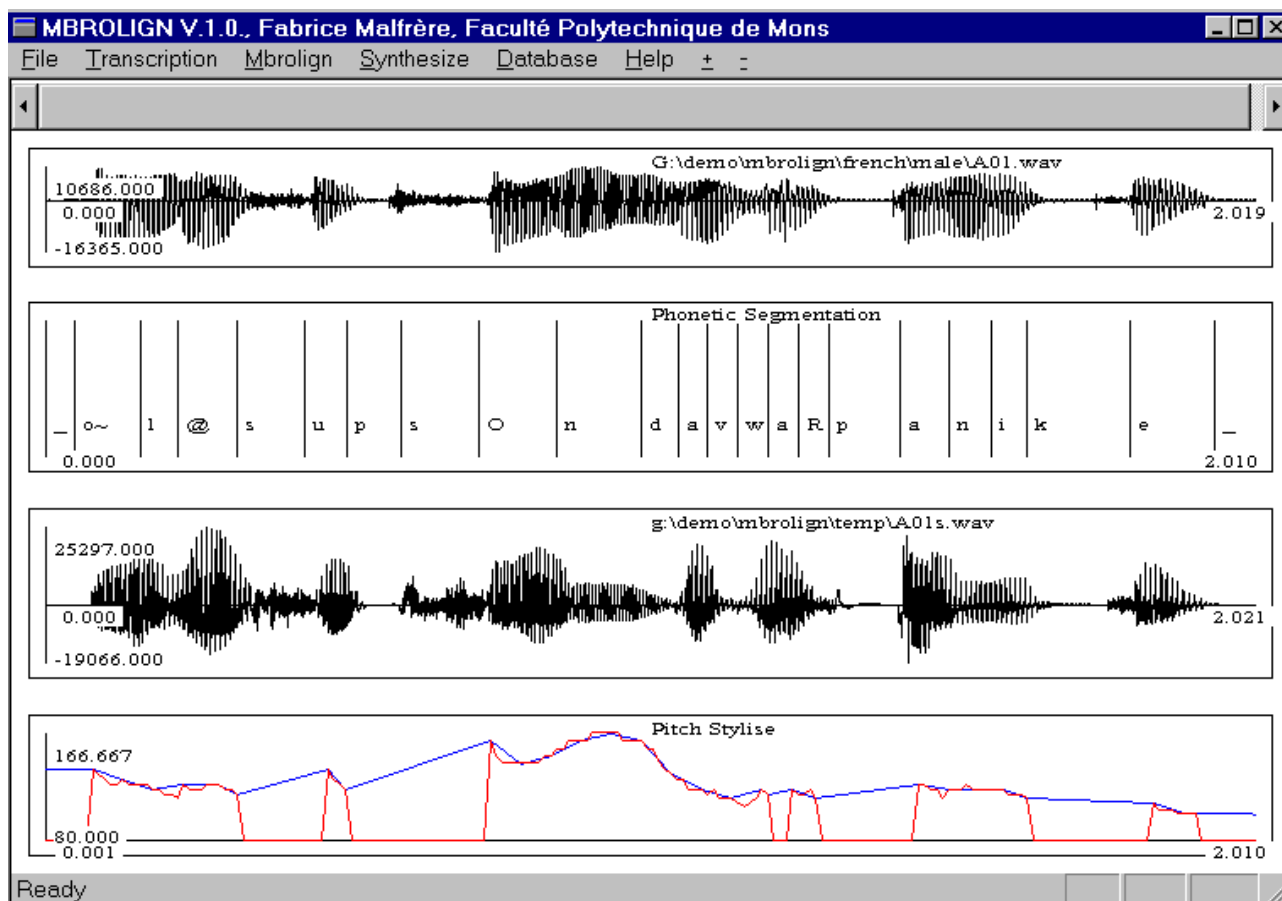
MBROLIGN V.1.0., Fabrice Malfrère, Faculté Polytechnique de Mons

File Transcription Mbrolign Synthesize Database Help + -

G:\demo\mbrolign\french\male\A01.wav
10686.000
0.000
-16365.000
2.019

Phonetic Segmentation
_ o~ l @ s u p s O n d a v w a R p a n i k e _
0.000
2.010

g:\demo\mbrolign\temp\A01s.wav
25297.000
0.000
-19066.000
2.021

Pitch Stylise
166.667
80.000
0.001
2.010

Ready